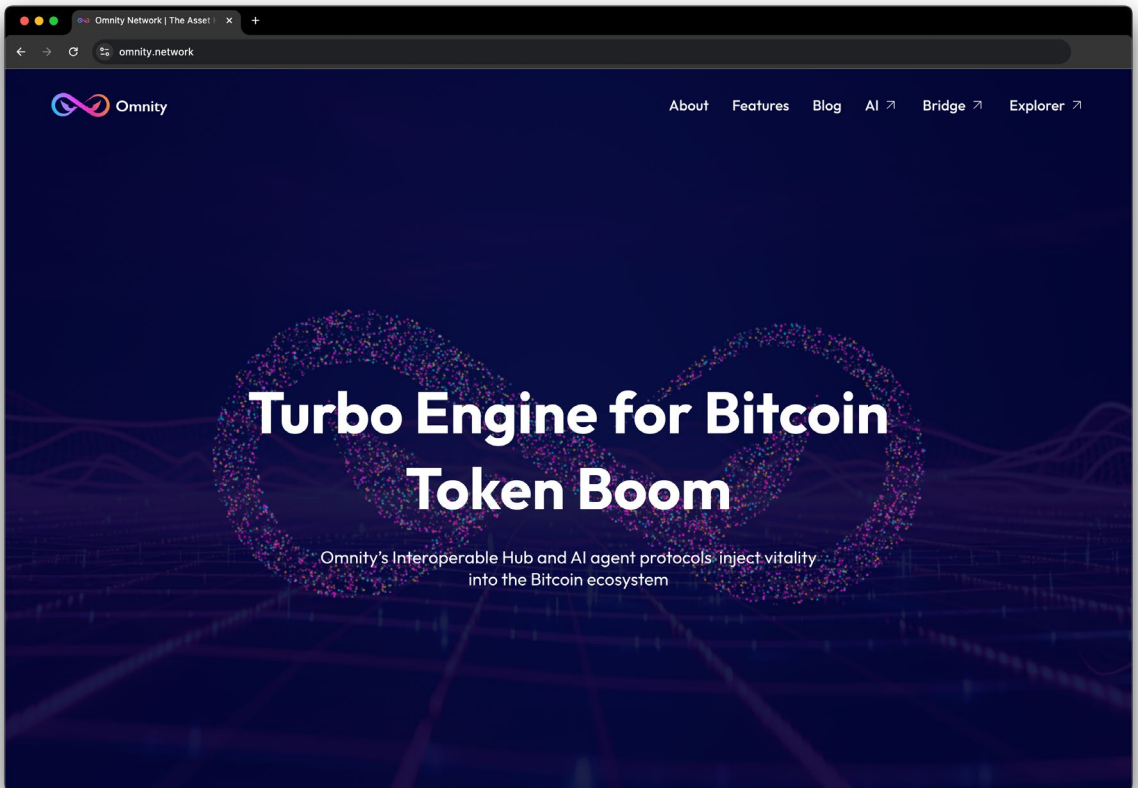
Omnity Network | The Asset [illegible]
+
omnity.network

Omnity

About Features Blog AI ↗ Bridge ↗ Explorer ↗

Turbo Engine for Bitcoin Token Boom

Omnity's Interoperable Hub and AI agent protocols inject vitality into the Bitcoin ecosystem